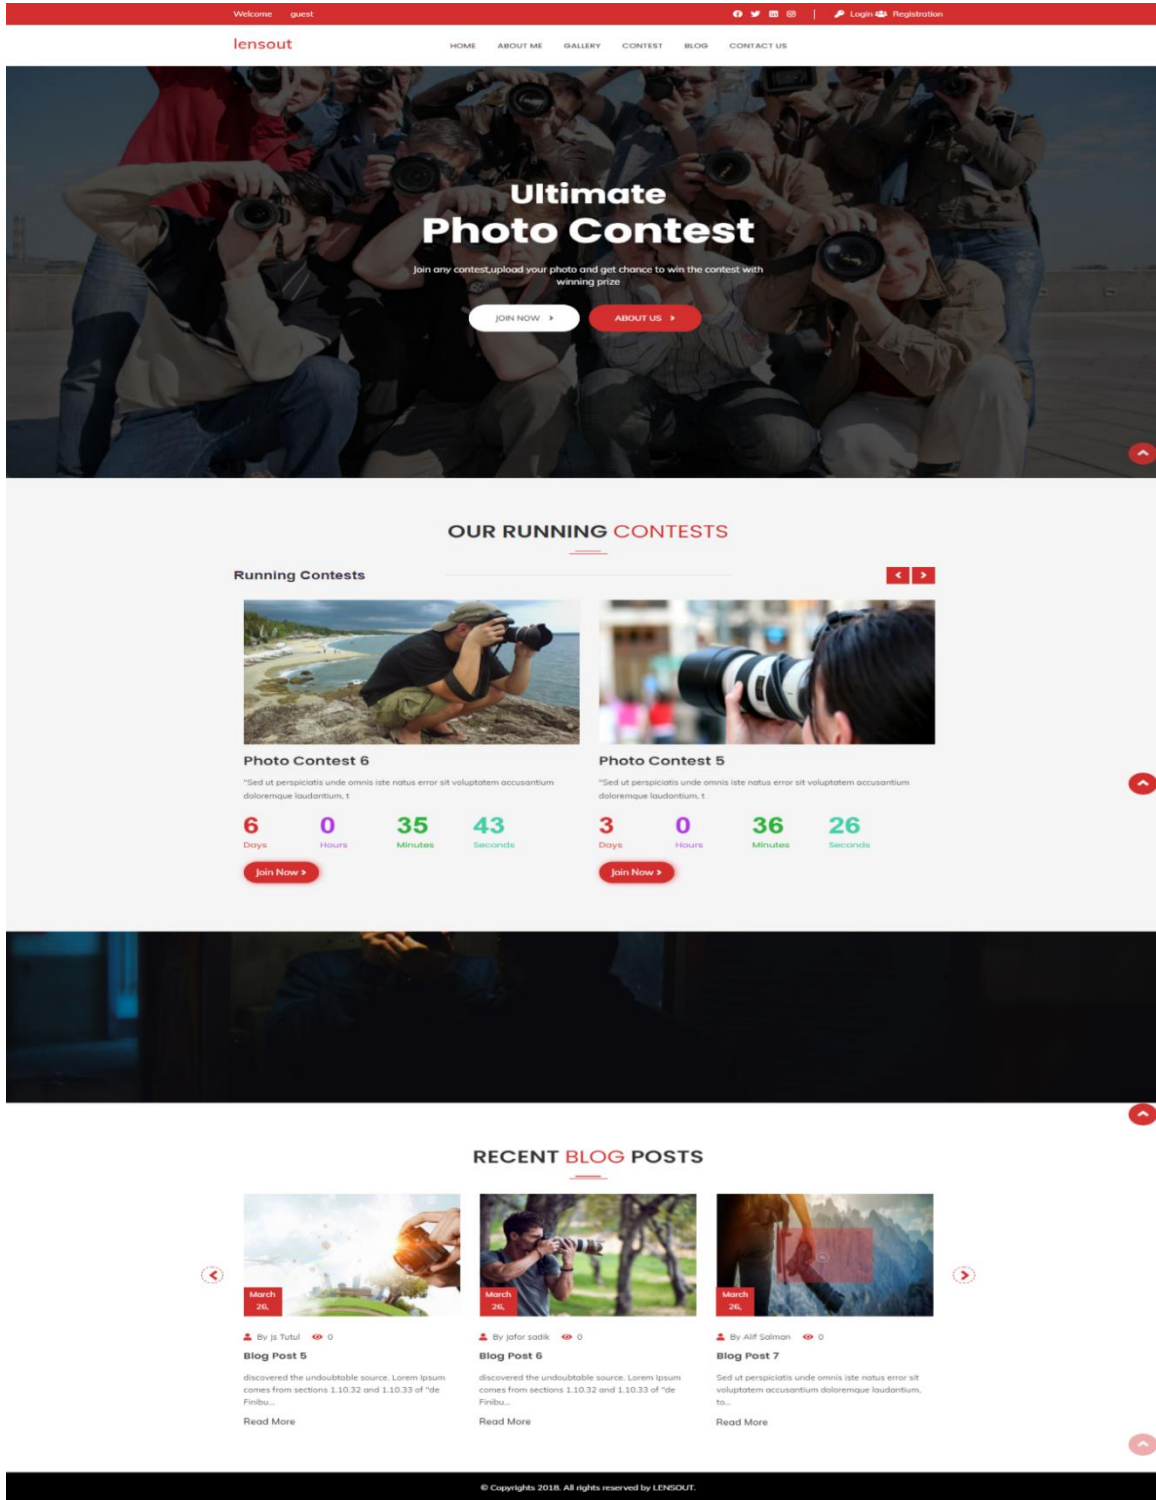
Welcome guest

Login Registration

lensout

HOME ABOUT ME GALLERY CONTEST BLOG CONTACT US

Ultimate
Photo Contest

Join any contest,upload your photo and get chance to win the contest with winning prize

JOIN NOW

ABOUT US

OUR RUNNING CONTESTS

Running Contests

Photo Contest 6

"Sed ut perspiciatis unde omnis iste natus error sit voluptatem accusantium doloremque laudantium, t

6 Days 0 Hours 35 Minutes 43 Seconds

Join Now

Photo Contest 5

"Sed ut perspiciatis unde omnis iste natus error sit voluptatem accusantium doloremque laudantium, t

3 Days 0 Hours 36 Minutes 26 Seconds

Join Now

RECENT BLOG POSTS

March 26,

By Js Tutul 0

Blog Post 5

discovered the undoubtable source. Lorem Ipsum comes from sections 1.10.32 and 1.10.33 of "de Finibu...

Read More

March 26,

By Jafor sadik 0

Blog Post 6

discovered the undoubtable source. Lorem Ipsum comes from sections 1.10.32 and 1.10.33 of "de Finibu...

Read More

March 26,

By Alif Salman 0

Blog Post 7

Sed ut perspiciatis unde omnis iste natus error sit voluptatem accusantium doloremque laudantium, to...

Read More

© Copyrights 2018. All rights reserved by LENSOUT.